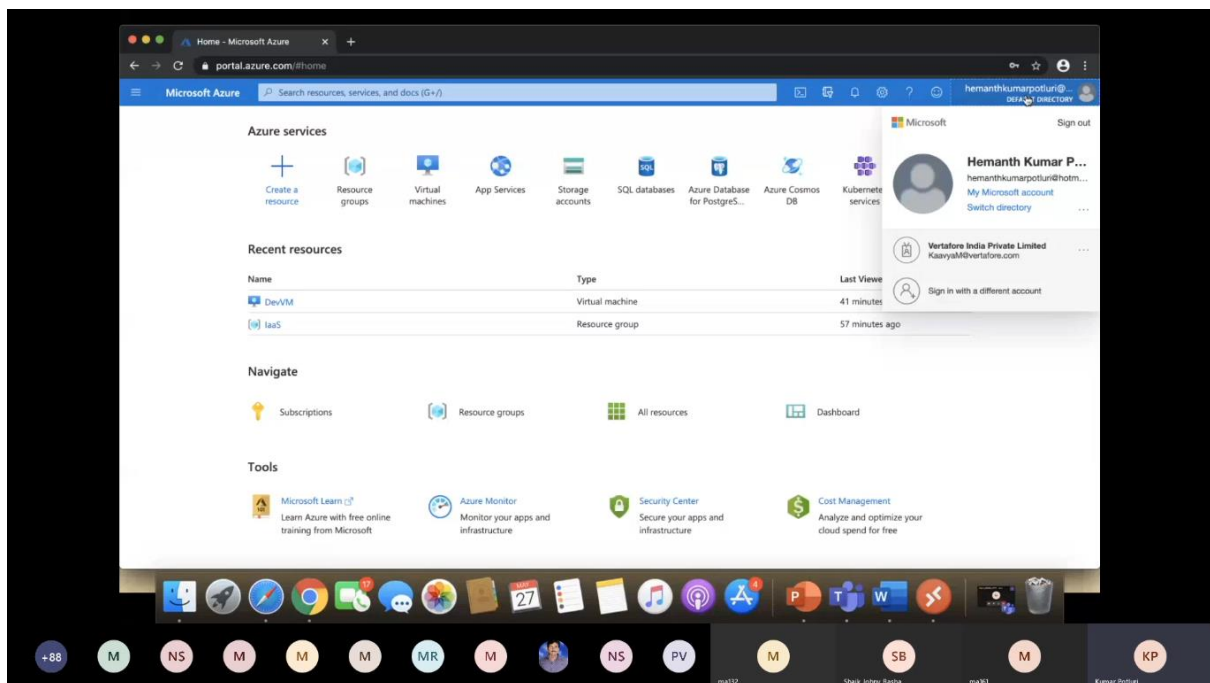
Home - Microsoft Azure × +

portal.azure.com/#home

Microsoft Azure

Search resources, services, and docs (G+/)

hemanthkumarpotluri@...
DEFAULT DIRECTORY

Microsoft
Sign out

Hemanth Kumar P...
hemanthkumarpotluri@hotm...
My Microsoft account
Switch directory

Vertafore India Private Limited
KaavyaM@vertafore.com

Sign in with a different account

Azure services

Create a resource
Resource groups
Virtual machines
App Services
Storage accounts
SQL databases
Azure Database for PostgreS...
Azure Cosmos DB
Kubernetes services

Recent resources

| Name | Type | Last Viewe |
|---|---|---|
| DevVM | Virtual machine | 41 minutes |
| IaaS | Resource group | 57 minutes ago |

Navigate

Subscriptions
Resource groups
All resources
Dashboard

Tools

Microsoft Learn
Learn Azure with free online training from Microsoft

Azure Monitor
Monitor your apps and infrastructure

Security Center
Secure your apps and infrastructure

Cost Management
Analyze and optimize your cloud spend for free

17
27
4

+88 M NS M M M MR M NS PV M SB M KP

Shaik Johny Basha
Kumar Potluri